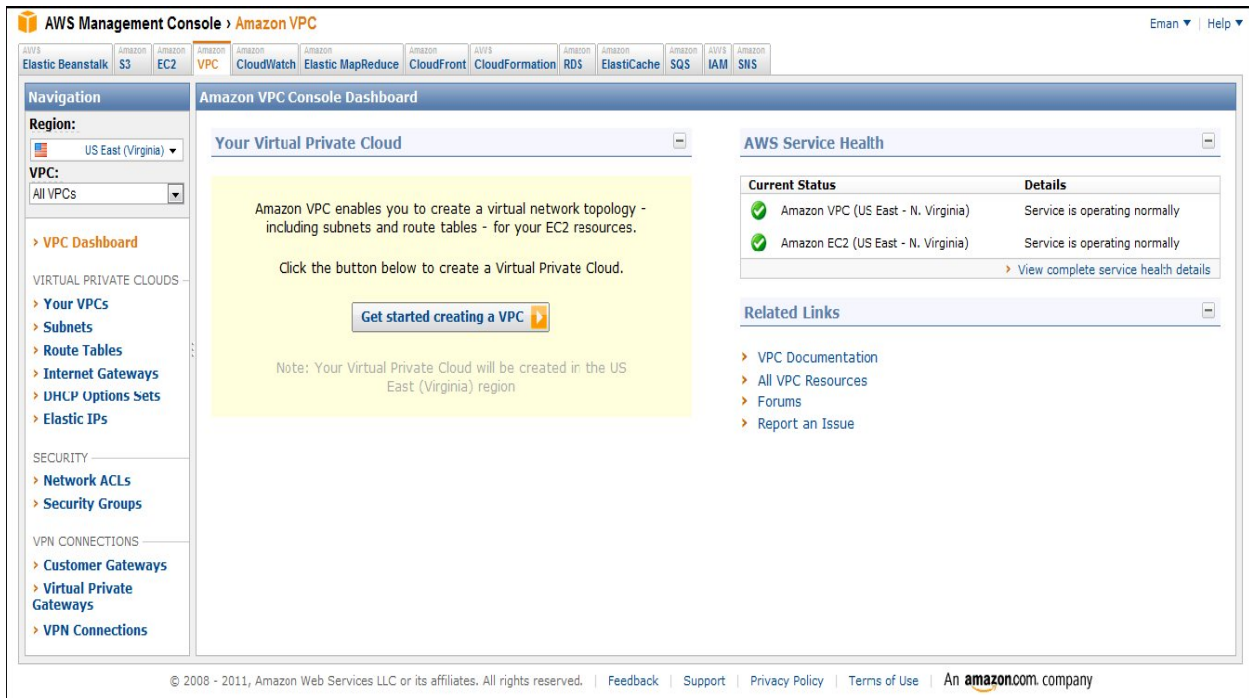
AWS Management Console › Amazon VPC

Eman ▼ | Help ▼

AWS Elastic Beanstalk | Amazon S3 | Amazon EC2 | Amazon VPC | Amazon CloudWatch | Amazon Elastic MapReduce | Amazon CloudFront | AWS CloudFormation | Amazon RDS | Amazon ElastiCache | Amazon SQS | AWS IAM | Amazon SNS

Navigation

Region:

US East (Virginia) ▼

VPC:

All VPCs

› VPC Dashboard

VIRTUAL PRIVATE CLOUDS

› Your VPCs
› Subnets
› Route Tables
› Internet Gateways
› DHCP Options Sets
› Elastic IPs

SECURITY

› Network ACLs
› Security Groups

VPN CONNECTIONS

› Customer Gateways
› Virtual Private Gateways
› VPN Connections

Amazon VPC Console Dashboard

Your Virtual Private Cloud

Amazon VPC enables you to create a virtual network topology - including subnets and route tables - for your EC2 resources.

Click the button below to create a Virtual Private Cloud.

Get started creating a VPC

Note: Your Virtual Private Cloud will be created in the US East (Virginia) region

AWS Service Health

| Current Status | Details |
|---|---|
| Amazon VPC (US East - N. Virginia) | Service is operating normally |
| Amazon EC2 (US East - N. Virginia) | Service is operating normally |

› View complete service health details

Related Links

› VPC Documentation
› All VPC Resources
› Forums
› Report an Issue

© 2008 - 2011, Amazon Web Services LLC or its affiliates. All rights reserved. | Feedback | Support | Privacy Policy | Terms of Use | An amazon.com. company